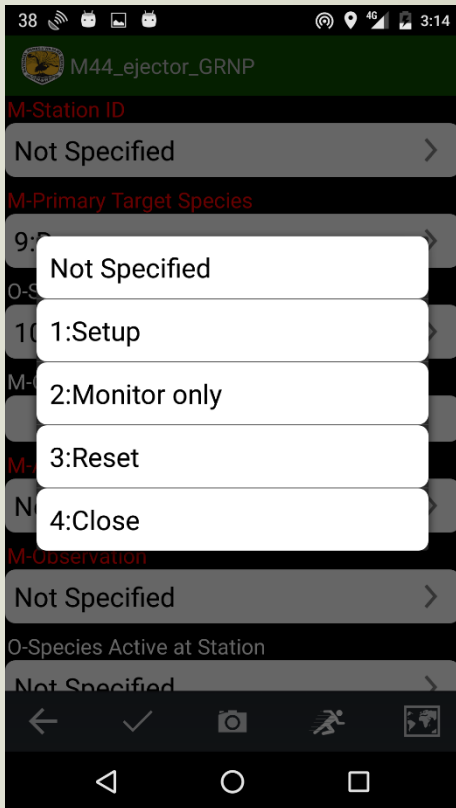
38 4G 3:14

M44_ejector_GRNP

M-Station ID

Not Specified

M-Primary Target Species

9:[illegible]

O-S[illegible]

10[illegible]

M-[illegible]

M-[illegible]

N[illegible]

Not Specified

1:Setup

2:Monitor only

3:Reset

4:Close

M-Observation

Not Specified

O-Species Active at Station

Not Specified